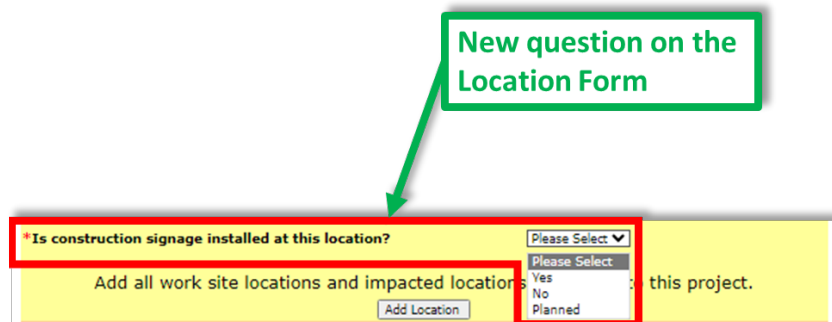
New question on the Location Form

*Is construction signage installed at this location?

Please Select

Please Select
Yes
No
Planned

Add all work site locations and impacted locations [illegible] this project.

Add Location